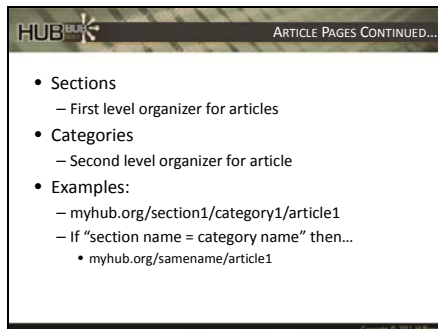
HUB

ARTICLE PAGES CONTINUED…

- Sections
  - First level organizer for articles
- Categories
  - Second level organizer for article
- Examples:
  - myhub.org/section1/category1/article1
  - If "section name = category name" then…
    - myhub.org/samename/article1

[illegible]